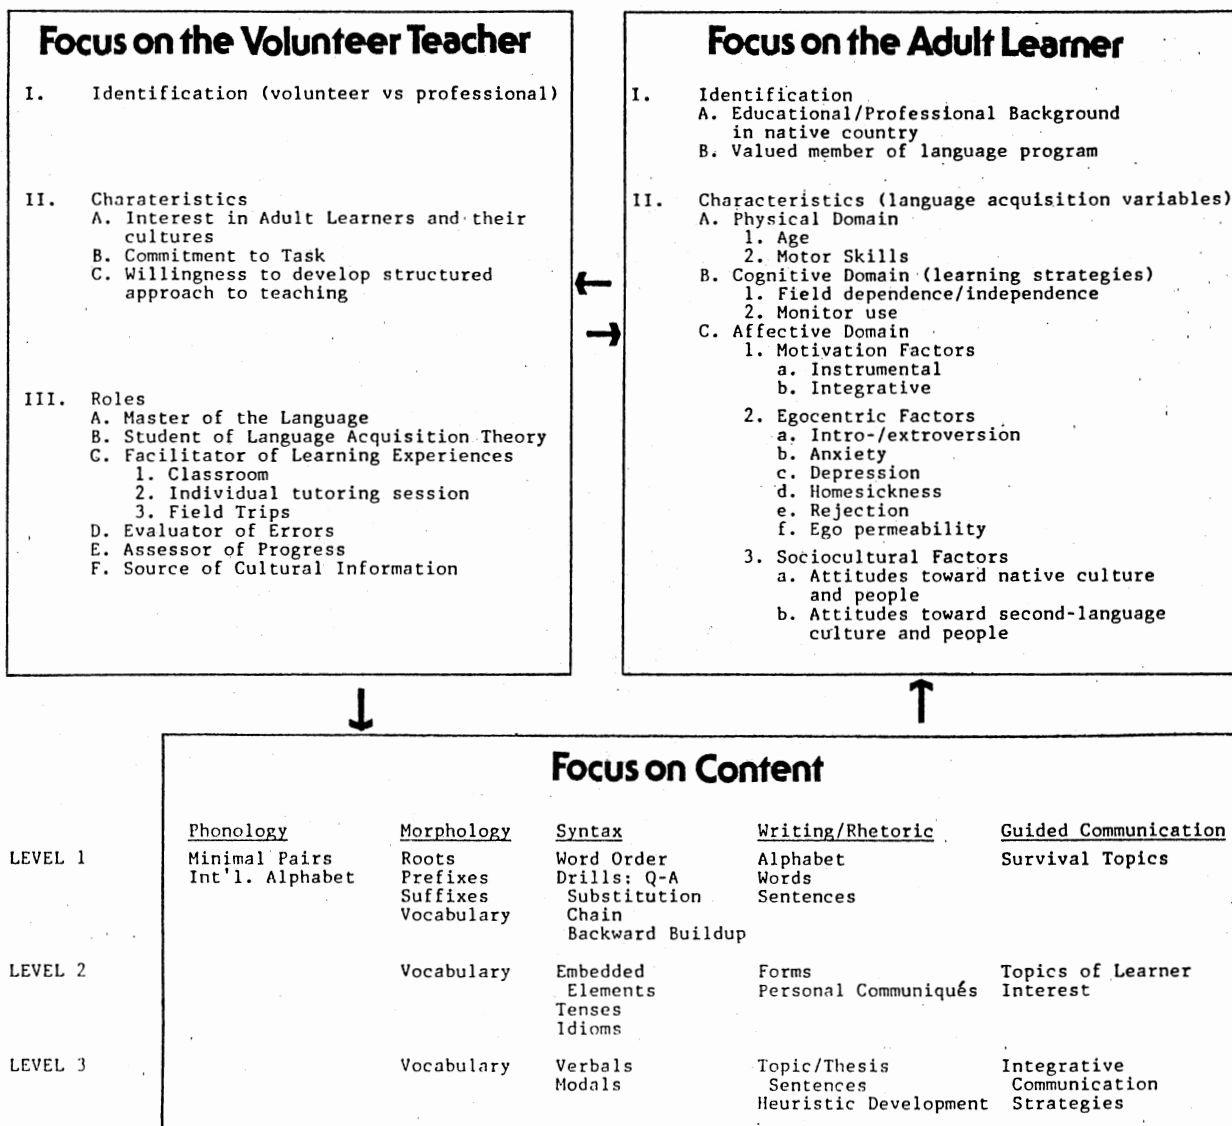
Focus on the Volunteer Teacher

I. Identification (volunteer vs professional)

II. Charateristics
A. Interest in Adult Learners and their cultures
B. Commitment to Task
C. Willingness to develop structured approach to teaching

III. Roles
A. Master of the Language
B. Student of Language Acquisition Theory
C. Facilitator of Learning Experiences
1. Classroom
2. Individual tutoring session
3. Field Trips
D. Evaluator of Errors
E. Assessor of Progress
F. Source of Cultural Information

Focus on the Adult Learner

I. Identification
A. Educational/Professional Background in native country
B. Valued member of language program

II. Characteristics (language acquisition variables)
A. Physical Domain
1. Age
2. Motor Skills
B. Cognitive Domain (learning strategies)
1. Field dependence/independence
2. Monitor use
C. Affective Domain
1. Motivation Factors
a. Instrumental
b. Integrative
2. Egocentric Factors
a. Intro-/extroversion
b. Anxiety
c. Depression
d. Homesickness
e. Rejection
f. Ego permeability
3. Sociocultural Factors
a. Attitudes toward native culture and people
b. Attitudes toward second-language culture and people

Focus on Content

| | Phonology | Morphology | Syntax | Writing/Rhetoric | Guided Communication |
|---|---|---|---|---|---|
| LEVEL 1 | Minimal Pairs Int'l. Alphabet | Roots Prefixes Suffixes Vocabulary | Word Order Drills: Q-A Substitution Chain Backward Buildup | Alphabet Words Sentences | Survival Topics |
| LEVEL 2 | | Vocabulary | Embedded Elements Tenses Idioms | Forms Personal Communiqués | Topics of Learner Interest |
| LEVEL 3 | | Vocabulary | Verbals Modals | Topic/Thesis Sentences Heuristic Development | Integrative Communication Strategies |